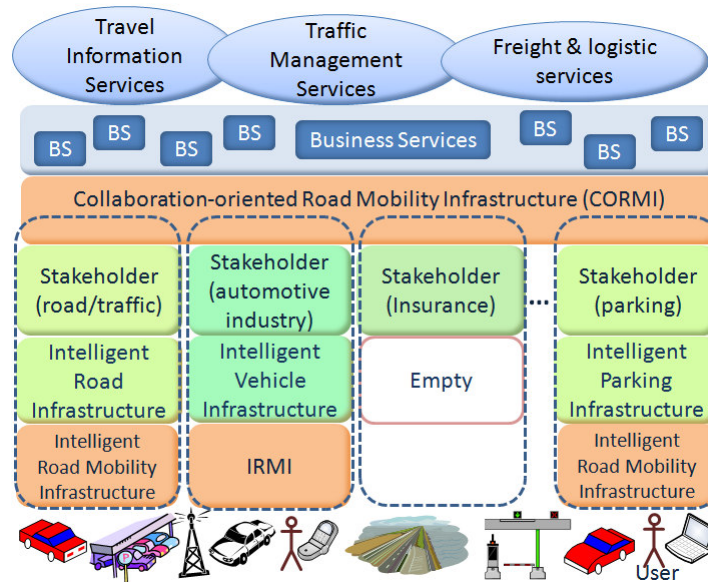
Travel Information Services

Traffic Management Services

Freight & logistic services

BS
BS
BS
BS
Business Services
BS
BS
BS

Collaboration-oriented Road Mobility Infrastructure (CORMI)

Stakeholder (road/traffic)

Intelligent Road Infrastructure

Intelligent Road Mobility Infrastructure

Stakeholder (automotive industry)

Intelligent Vehicle Infrastructure

IRMI

Stakeholder (Insurance)

Empty

...

Stakeholder (parking)

Intelligent Parking Infrastructure

Intelligent Road Mobility Infrastructure

User